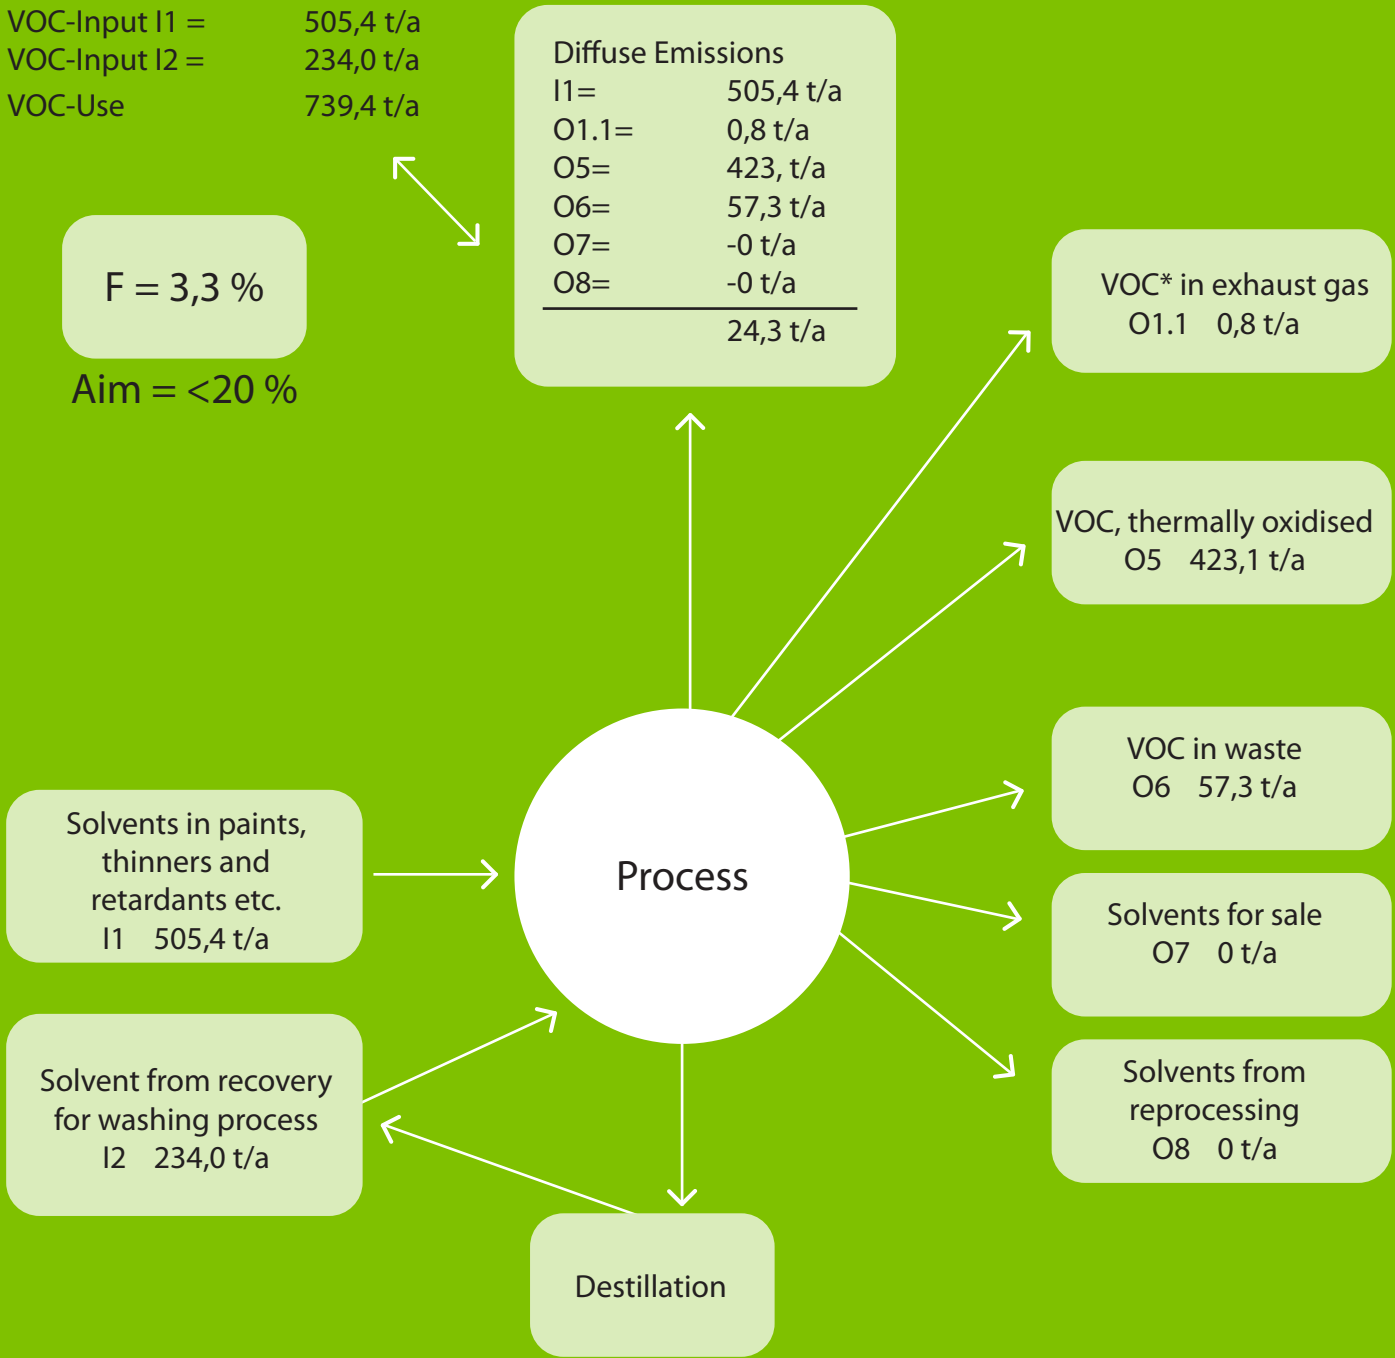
VOC-Input I1 = 505,4 t/a
VOC-Input I2 = 234,0 t/a
VOC-Use 739,4 t/a

F = 3,3 %

Aim = <20 %

Diffuse Emissions

| | |
|---|---|
| I1= | 505,4 t/a |
| O1.1= | 0,8 t/a |
| O5= | 423, t/a |
| O6= | 57,3 t/a |
| O7= | -0 t/a |
| O8= | -0 t/a |
| | 24,3 t/a |

VOC* in exhaust gas
O1.1 0,8 t/a

VOC, thermally oxidised
O5 423,1 t/a

VOC in waste
O6 57,3 t/a

Solvents for sale
O7 0 t/a

Solvents from reprocessing
O8 0 t/a

Process

Solvents in paints, thinners and retardants etc.
I1 505,4 t/a

Solvent from recovery for washing process
I2 234,0 t/a

Destillation